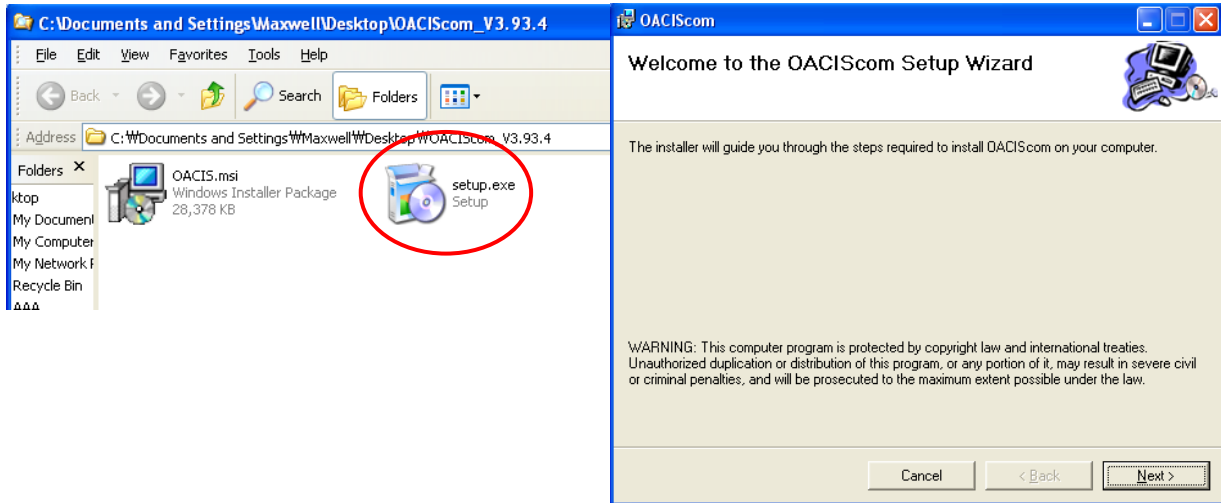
C:\Documents and Settings\Maxwell\Desktop\OACIScom_V3.93.4

File Edit View Favorites Tools Help

Back Search Folders

Address C:₩Documents and Settings₩Maxwell₩Desktop₩OACIScom_V3.93.4

Folders ×

ktop
My Document
My Computer
My Network P
Recycle Bin
AAA

OACIS.msi
Windows Installer Package
28,378 KB

setup.exe
Setup

OACIScom

Welcome to the OACIScom Setup Wizard

The installer will guide you through the steps required to install OACIScom on your computer.

WARNING: This computer program is protected by copyright law and international treaties. Unauthorized duplication or distribution of this program, or any portion of it, may result in severe civil or criminal penalties, and will be prosecuted to the maximum extent possible under the law.

Cancel < Back Next >